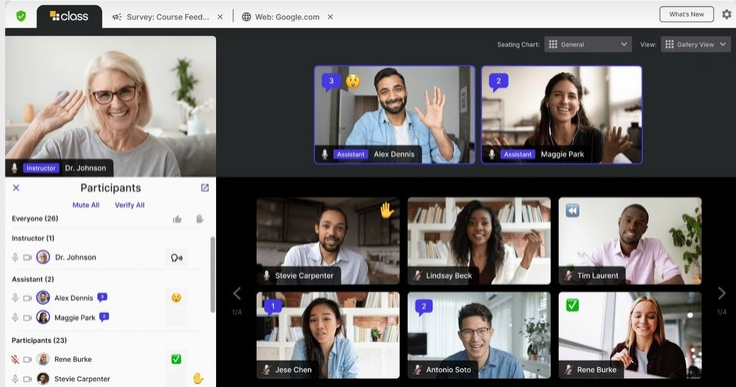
class

Survey: Course Feed...

Web: Google.com

What's New

Seating Chart: General

View: Gallery View

Instructor Dr. Johnson

3

Assistant Alex Dennis

2

Assistant Maggie Park

Participants

Mute All

Verify All

Everyone (26)

Instructor (1)

Dr. Johnson

Assistant (2)

Alex Dennis

Maggie Park

Participants (23)

Rene Burke

Stevie Carpenter

Stevie Carpenter

Lindsay Beck

Tim Laurent

1/4

1

Jese Chen

2

Antonio Soto

Rene Burke

1/4